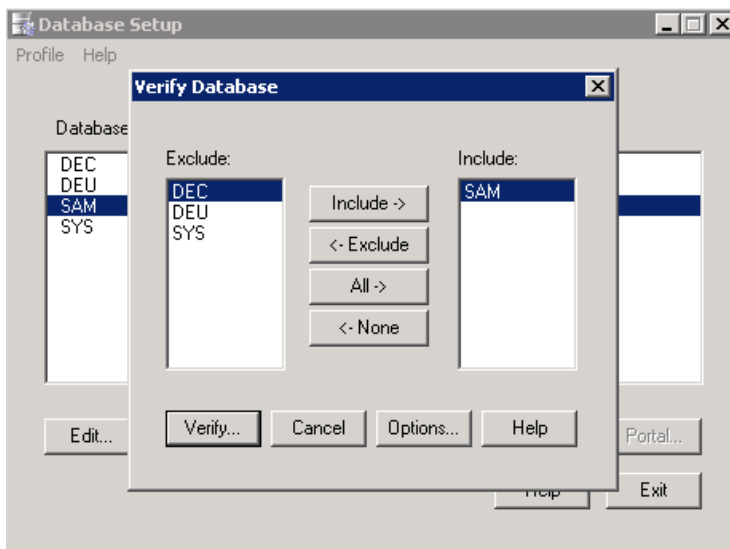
Database Setup

Profile Help

Database

DEC
DEU
SAM
SYS

Edit...

Portal...

Help

Exit

Verify Database

Exclude:

DEC
DEU
SYS

Include ->

<- Exclude

All ->

<- None

Include:

SAM

Verify...

Cancel

Options...

Help